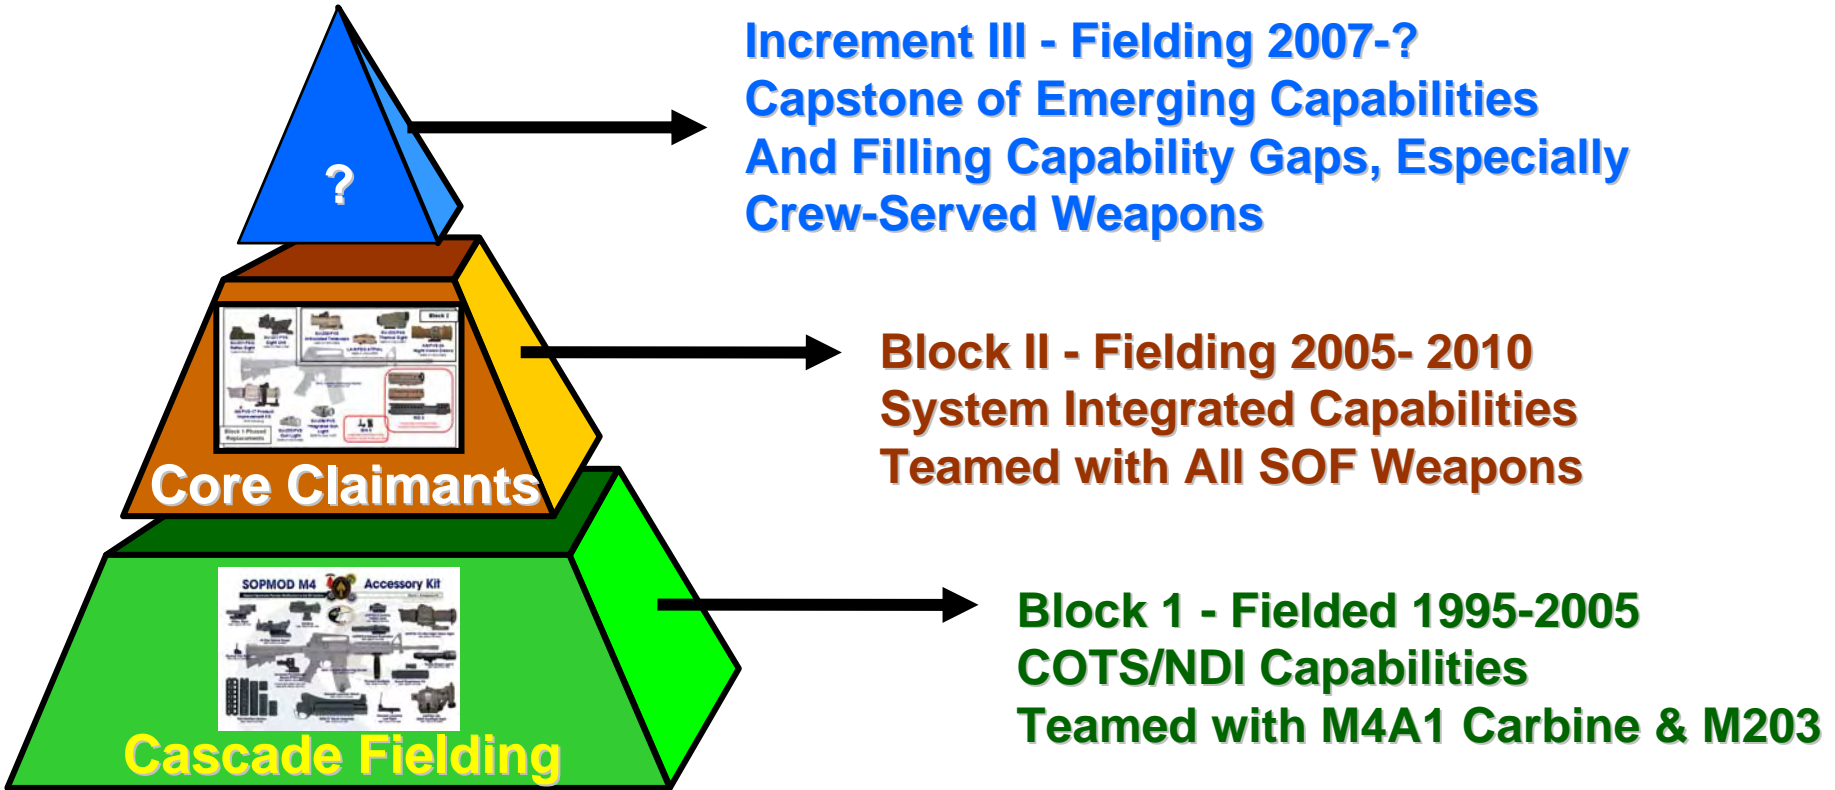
?

Increment III - Fielding 2007-?
Capstone of Emerging Capabilities
And Filling Capability Gaps, Especially
Crew-Served Weapons

Block 2

Core Claimants

Block II - Fielding 2005- 2010
System Integrated Capabilities
Teamed with All SOF Weapons

SOPMOD M4 Accessory Kit

Cascade Fielding

Block 1 - Fielded 1995-2005
COTS/NDI Capabilities
Teamed with M4A1 Carbine & M203